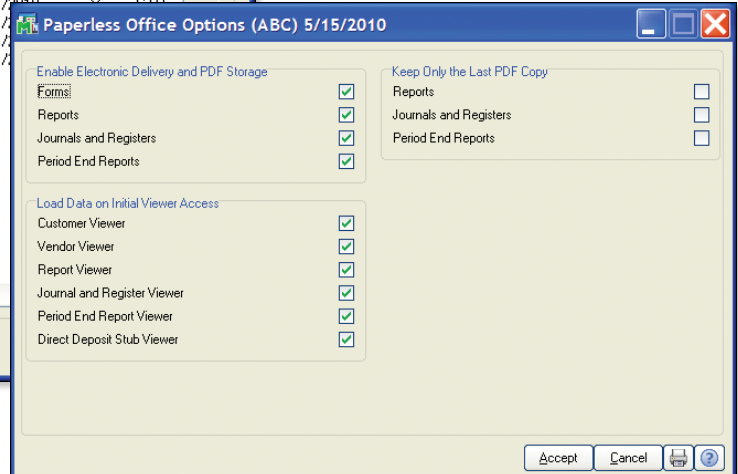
Paperless Office Options (ABC) 5/15/2010

Enable Electronic Delivery and PDF Storage
Forms
Reports
Journals and Registers
Period End Reports

Load Data on Initial Viewer Access
Customer Viewer
Vendor Viewer
Report Viewer
Journal and Register Viewer
Period End Report Viewer
Direct Deposit Stub Viewer

Keep Only the Last PDF Copy
Reports
Journals and Registers
Period End Reports

Accept
Cancel